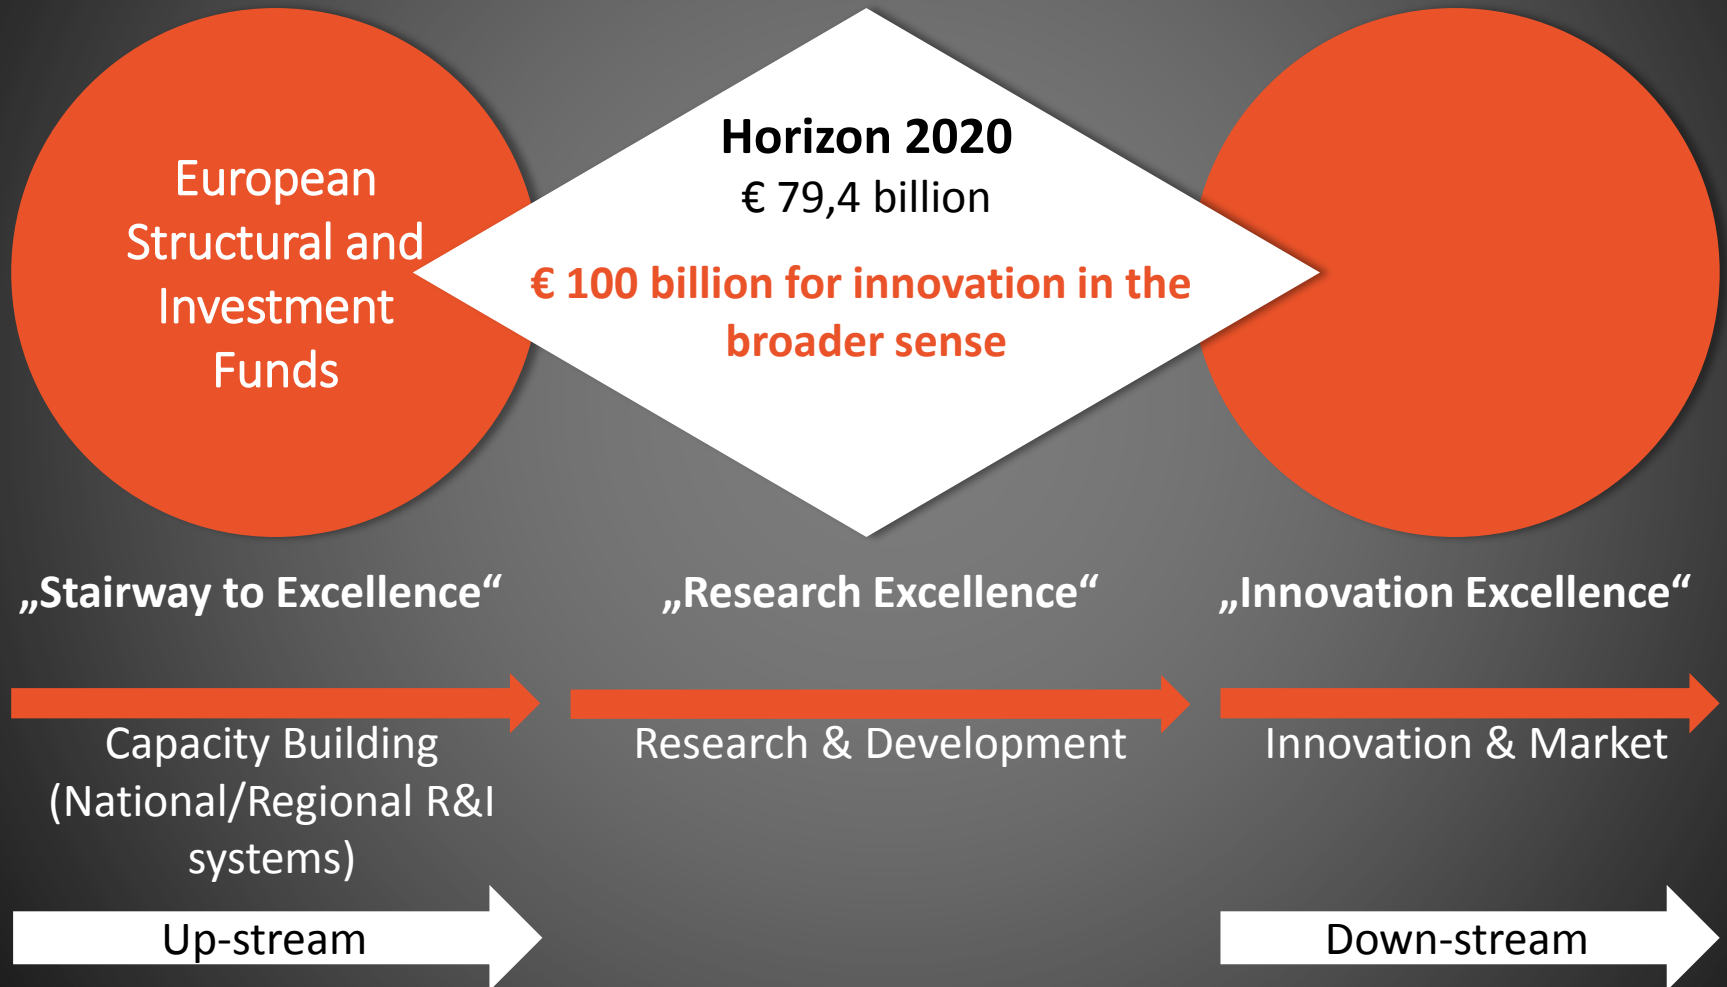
European Structural and Investment Funds

Horizon 2020
€ 79,4 billion

€ 100 billion for innovation in the broader sense

„Stairway to Excellence“

„Research Excellence“

„Innovation Excellence“

Capacity Building (National/Regional R&I systems)

Research & Development

Innovation & Market

Up-stream

Down-stream